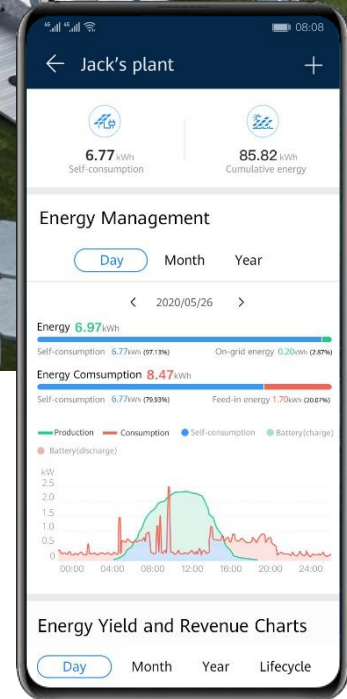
08:08

Jack's plant

6.77 kWh
Self-consumption

85.82 kWh
Cumulative energy

Energy Management

Day Month Year

2020/05/26

Energy 6.97kWh

Self-consumption 6.77kWh (97.13%) On-grid energy 0.20kWh (2.87%)

Energy Comsumption 8.47kWh

Self-consumption 6.77kWh (79.93%) Feed-in energy 1.70kWh (20.07%)

Production Consumption Self-consumption Battery(charge) Battery(discharge)

kW
2.5
2.0
1.5
1.0
0.5
0
00:00 04:00 08:00 12:00 16:00 20:00 24:00

Energy Yield and Revenue Charts

Day Month Year Lifecycle